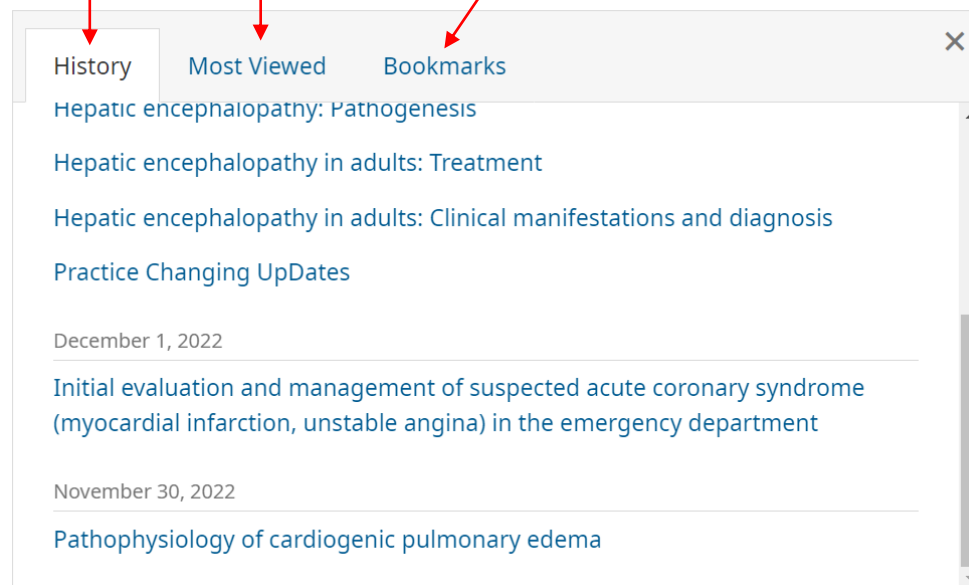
History Most Viewed Bookmarks ×

Hepatic encephalopathy: Pathogenesis

Hepatic encephalopathy in adults: Treatment

Hepatic encephalopathy in adults: Clinical manifestations and diagnosis

Practice Changing UpDates

December 1, 2022

Initial evaluation and management of suspected acute coronary syndrome (myocardial infarction, unstable angina) in the emergency department

November 30, 2022

Pathophysiology of cardiogenic pulmonary edema